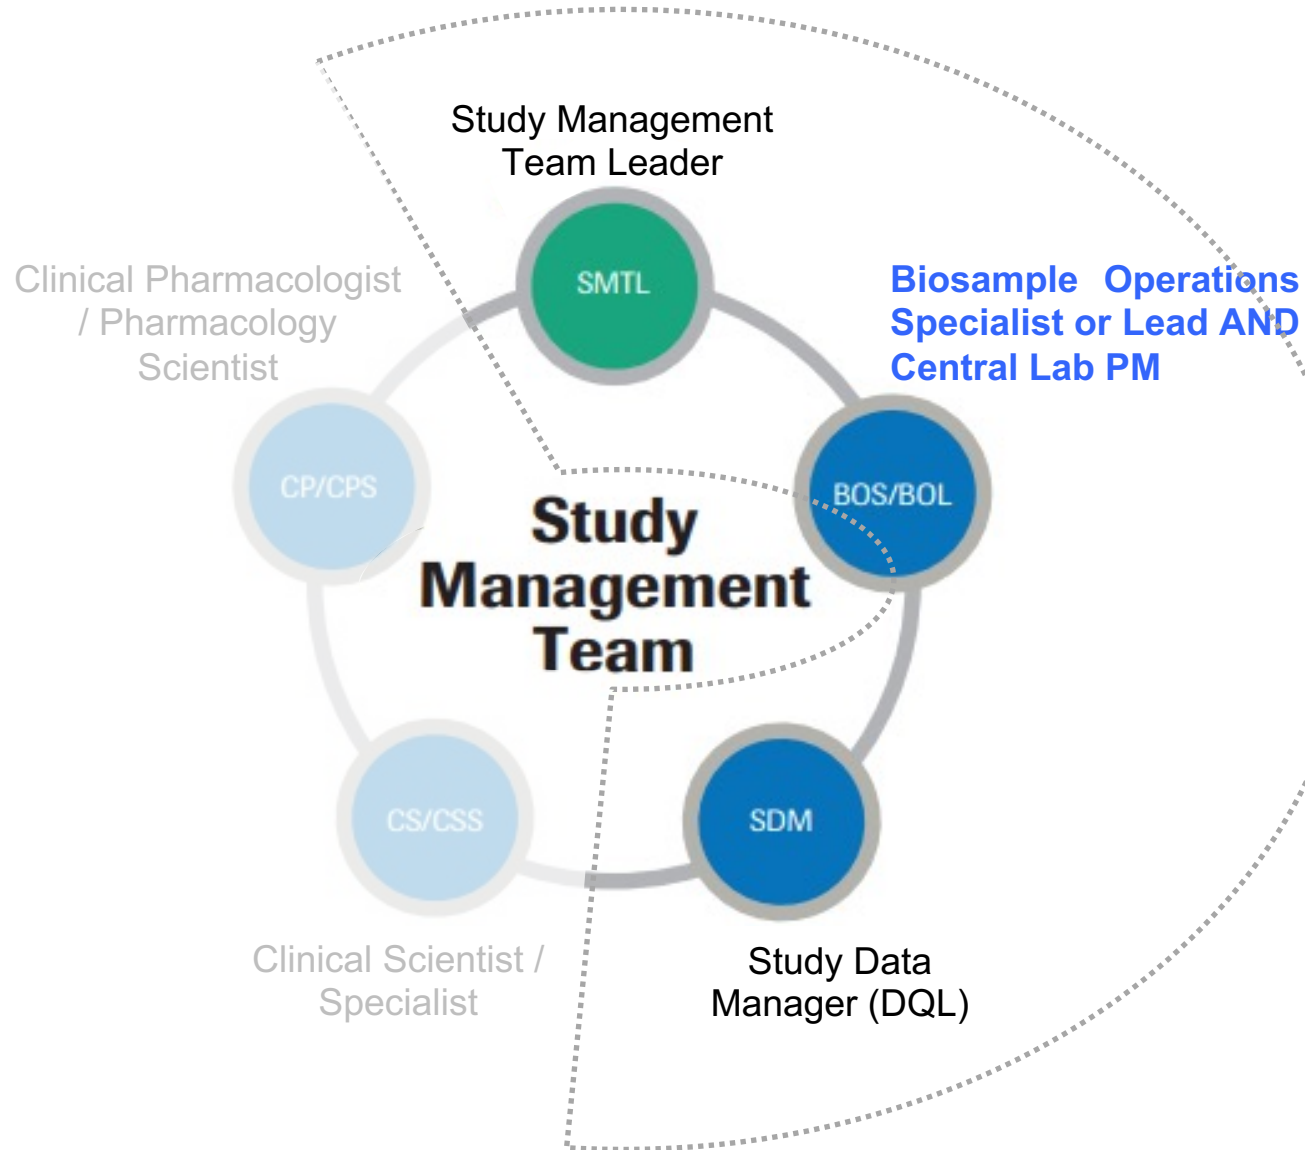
Study Management Team Leader

SMTL

Clinical Pharmacologist / Pharmacology Scientist

Biosample Operations Specialist or Lead AND Central Lab PM

CP/CPS

Study Management Team

BOS/BOL

CS/CSS

SDM

Clinical Scientist / Specialist

Study Data Manager (DQL)